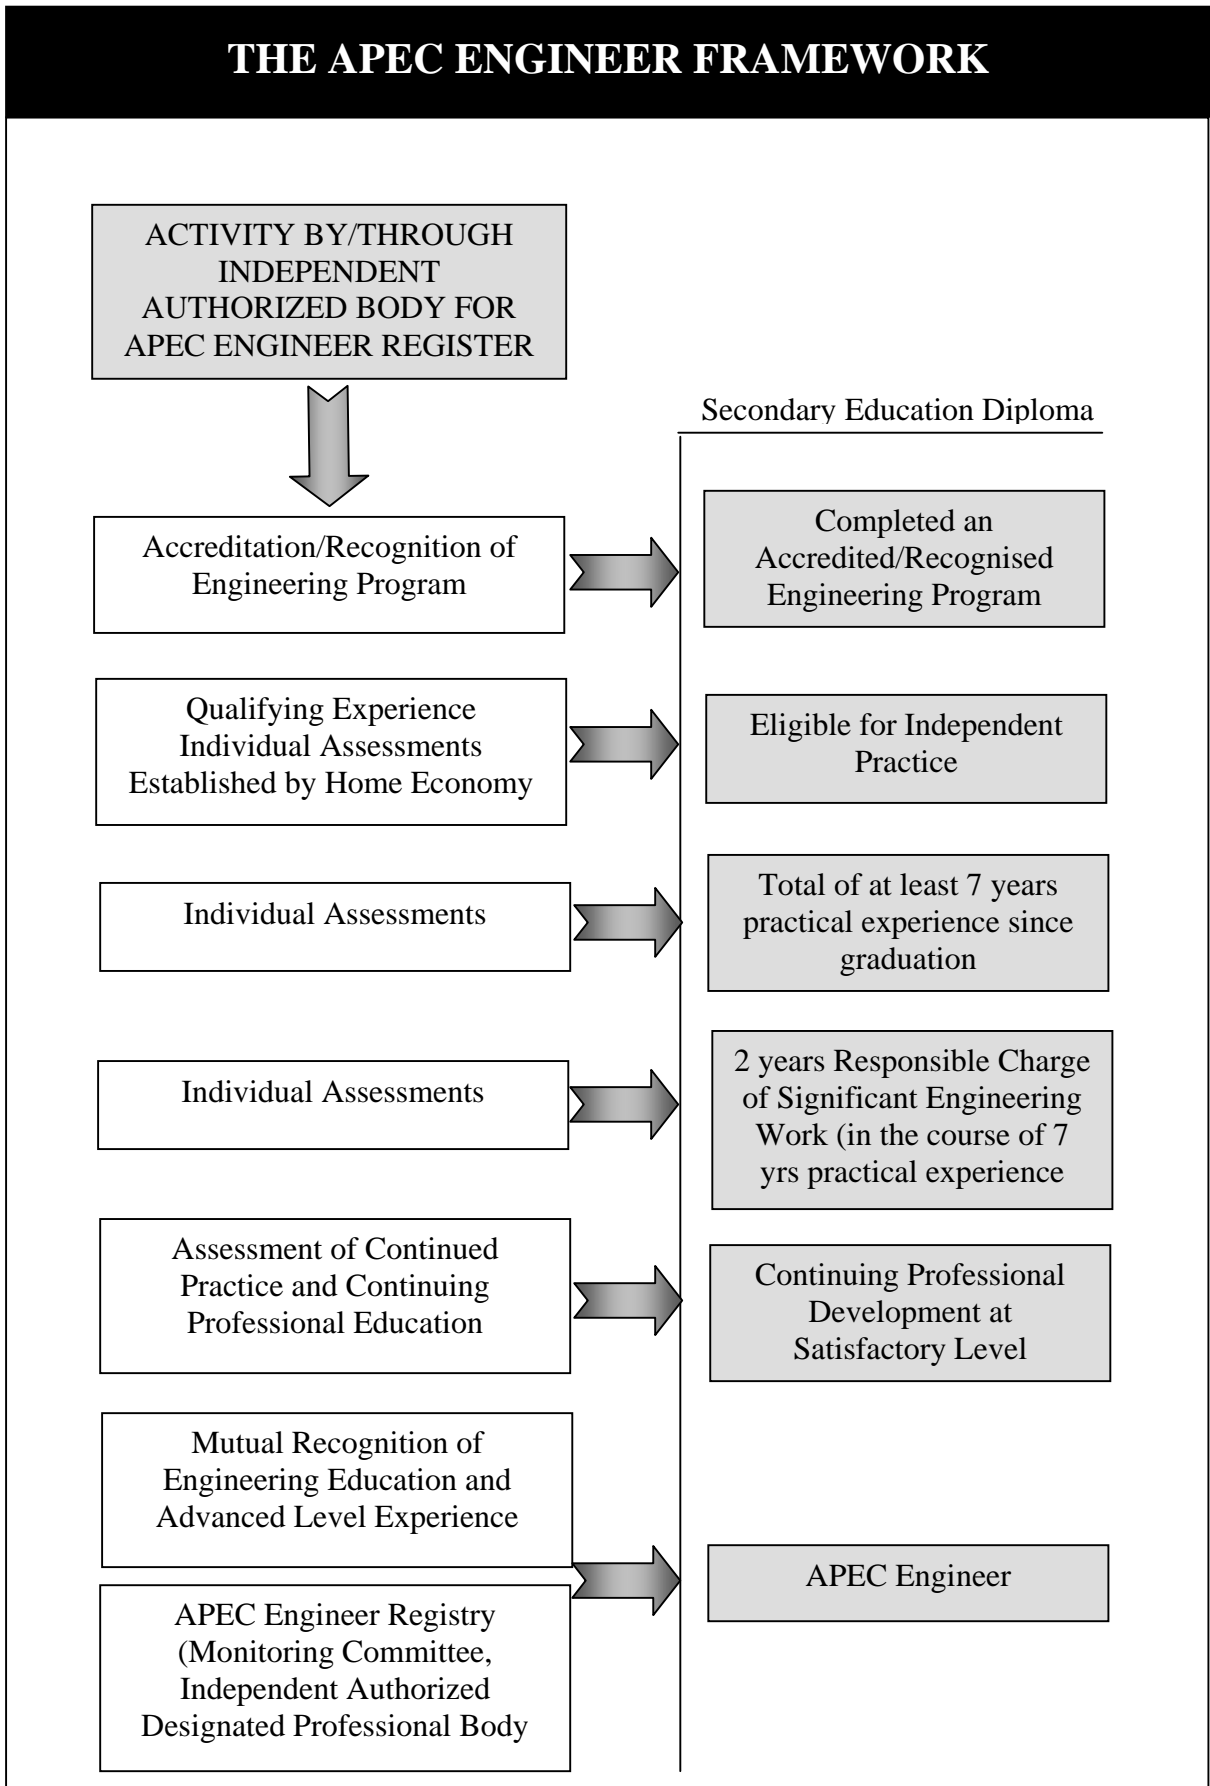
THE APEC ENGINEER FRAMEWORK

ACTIVITY BY/THROUGH INDEPENDENT AUTHORIZED BODY FOR APEC ENGINEER REGISTER

Secondary Education Diploma

Accreditation/Recognition of Engineering Program

Completed an Accredited/Recognised Engineering Program

Qualifying Experience Individual Assessments Established by Home Economy

Eligible for Independent Practice

Individual Assessments

Total of at least 7 years practical experience since graduation

Individual Assessments

2 years Responsible Charge of Significant Engineering Work (in the course of 7 yrs practical experience

Assessment of Continued Practice and Continuing Professional Education

Continuing Professional Development at Satisfactory Level

Mutual Recognition of Engineering Education and Advanced Level Experience

APEC Engineer Registry (Monitoring Committee, Independent Authorized Designated Professional Body

APEC Engineer